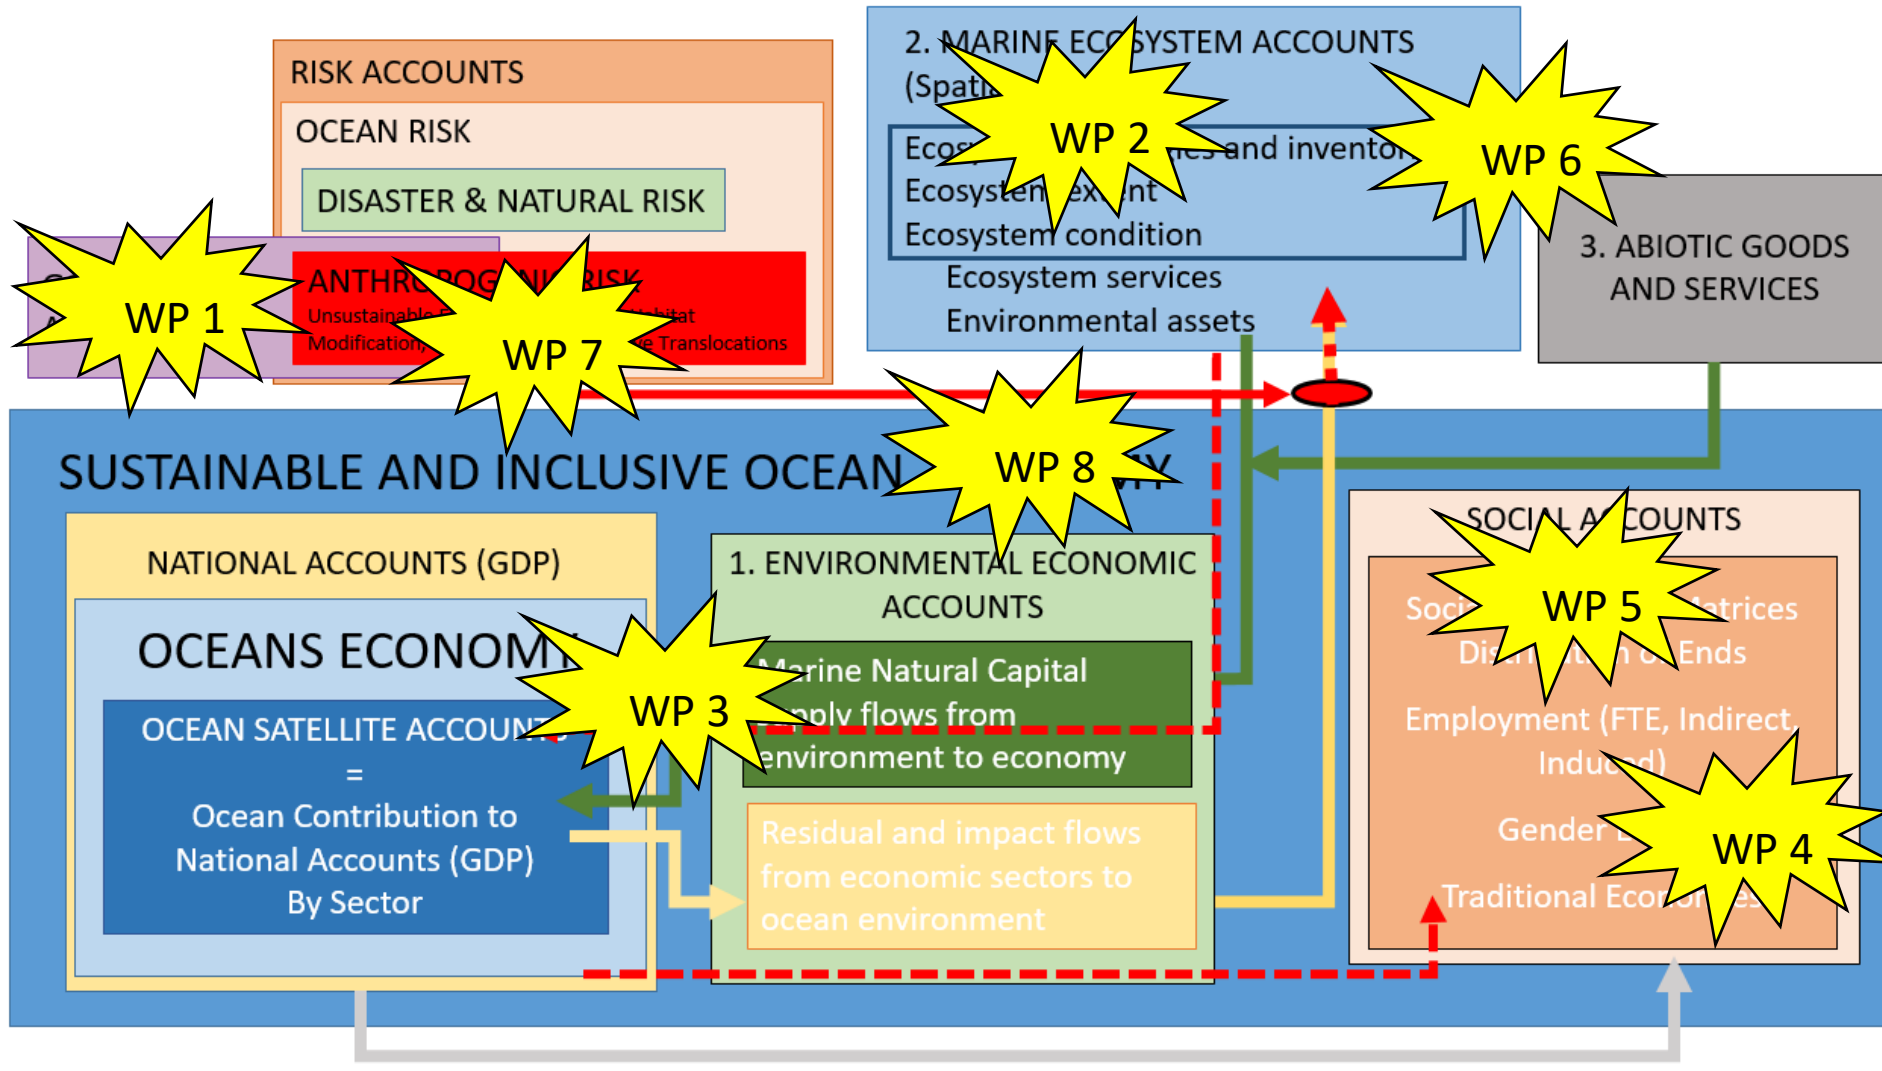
RISK ACCOUNTS

OCEAN RISK

DISASTER & NATURAL RISK

ANTHRO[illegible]POG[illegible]NI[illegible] RISK
Unsustainable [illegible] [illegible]abitat Modification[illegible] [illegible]e Translocations

WP 1

WP 7

2. MARINE EC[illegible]SYSTEM ACCOUNTS
(Spati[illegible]

Ecos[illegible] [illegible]es and invento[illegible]
Ecosyste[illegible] ex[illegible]nt
Ecosystem condition
Ecosystem services
Environmental assets

WP 2

WP 6

3. ABIOTIC GOODS AND SERVICES

WP 8

SUSTAINABLE AND INCLUSIVE OCEAN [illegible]Y

NATIONAL ACCOUNTS (GDP)

OCEANS ECONOM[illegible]

OCEAN SATELLITE ACCOUNT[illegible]
=
Ocean Contribution to National Accounts (GDP) By Sector

WP 3

1. ENVIRONMENTAL ECONOMIC ACCOUNTS

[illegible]arine Natural Capital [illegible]pply flows from environment to economy

Residual and impact flows from economic sectors to ocean environment

SOCI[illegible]L A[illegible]COUNTS

Soci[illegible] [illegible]atrices
Dis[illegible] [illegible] Ends

WP 5

Employment (FTE, Indirect, Indu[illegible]d)

Gender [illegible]

Traditional Eco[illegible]

WP 4